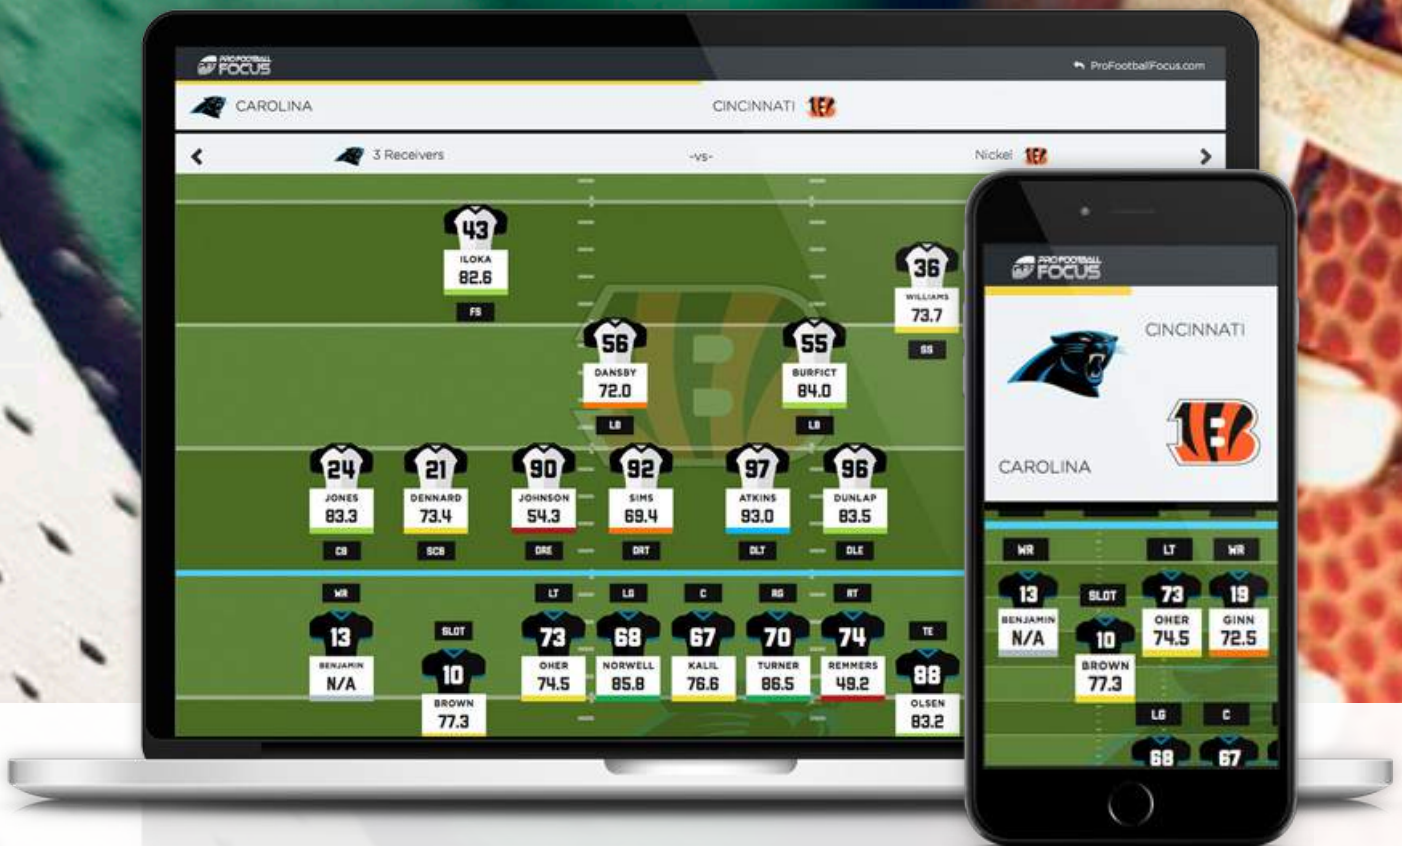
PRO FOOTBALL FOCUS

ProFootballFocus.com

CAROLINA

CINCINNATI

3 Receivers

-vs-

Nickel

43
ILOKA
82.6
FS

36
WILLIAMS
73.7
SS

56
DANSBY
72.0
LB

55
BURFICT
84.0
LB

24
JONES
83.3
CB

21
DENNARD
73.4
SCB

90
JOHNSON
54.3
DRE

92
SIMS
69.4
DRT

97
ATKINS
93.0
DLT

96
DUNLAP
83.5
DLE

WR
13
BENJAMIN
N/A

SLOT
10
BROWN
77.3

LT
73
OHER
74.5

LG
68
NORWELL
85.8

C
67
KALIL
76.6

RG
70
TURNER
86.5

RT
74
REMMERS
49.2

TE
88
OLSEN
83.2

PRO FOOTBALL FOCUS

CINCINNATI

CAROLINA

WR
13
BENJAMIN
N/A

SLOT
10
BROWN
77.3

LT
73
OHER
74.5

WR
19
GINN
72.5

LG
68

C
67